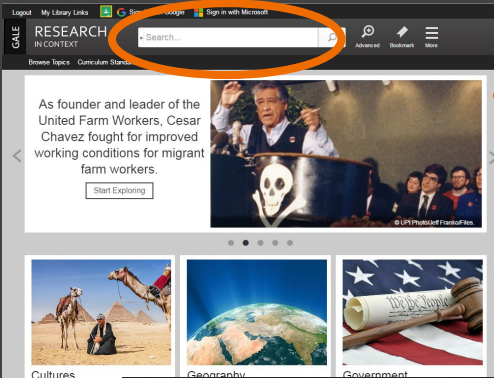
Logout My Library Links Sign in with Google Sign in with Microsoft

GALE RESEARCH IN CONTEXT

Search...

Advanced Bookmark More

Browse Topics Curriculum Standa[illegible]

As founder and leader of the United Farm Workers, Cesar Chavez fought for improved working conditions for migrant farm workers.

Start Exploring

© UPI Photo/Jeff Franko/Files.

Cultures

Geography

Government